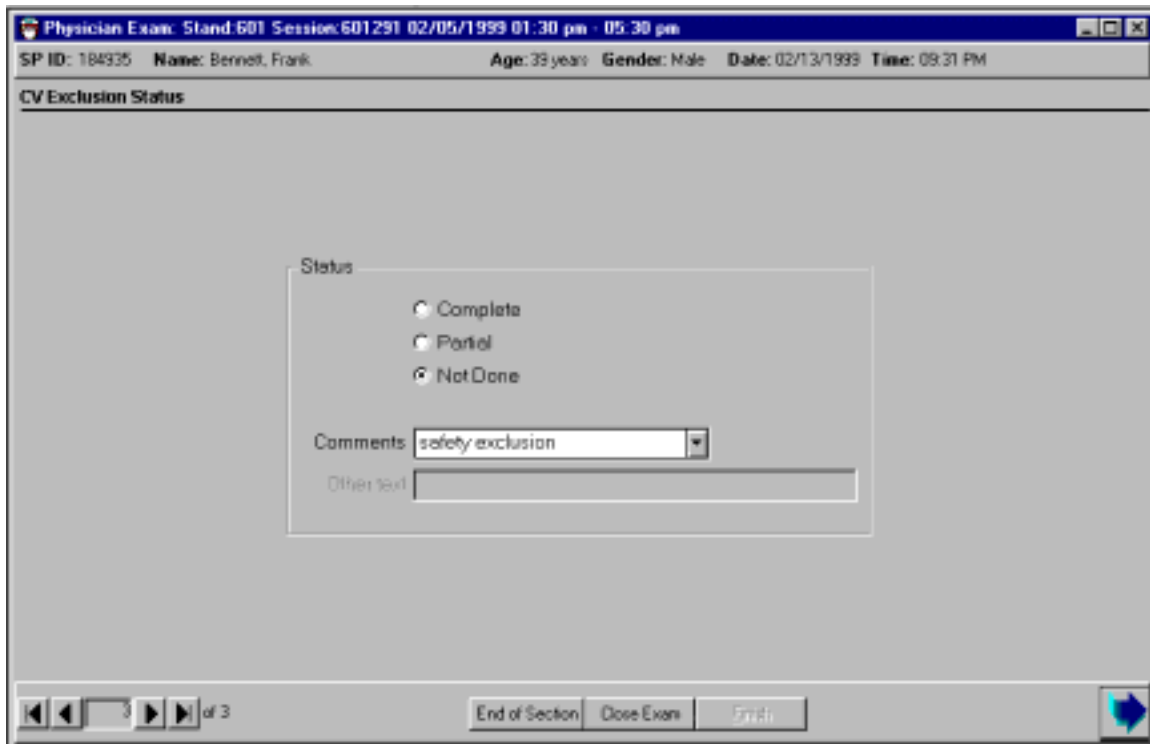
Physician Exam: Stand:601 Session:601291 02/05/1999 01:30 pm - 05:30 pm

SP ID: 184935 Name: Bennett, Frank Age: 39 years Gender: Male Date: 02/13/1999 Time: 09:31 PM

CV Exclusion Status

Status

Complete

Partial

Not Done

Comments safety exclusion

Other text

3 of 3

End of Section Close Exam Finish